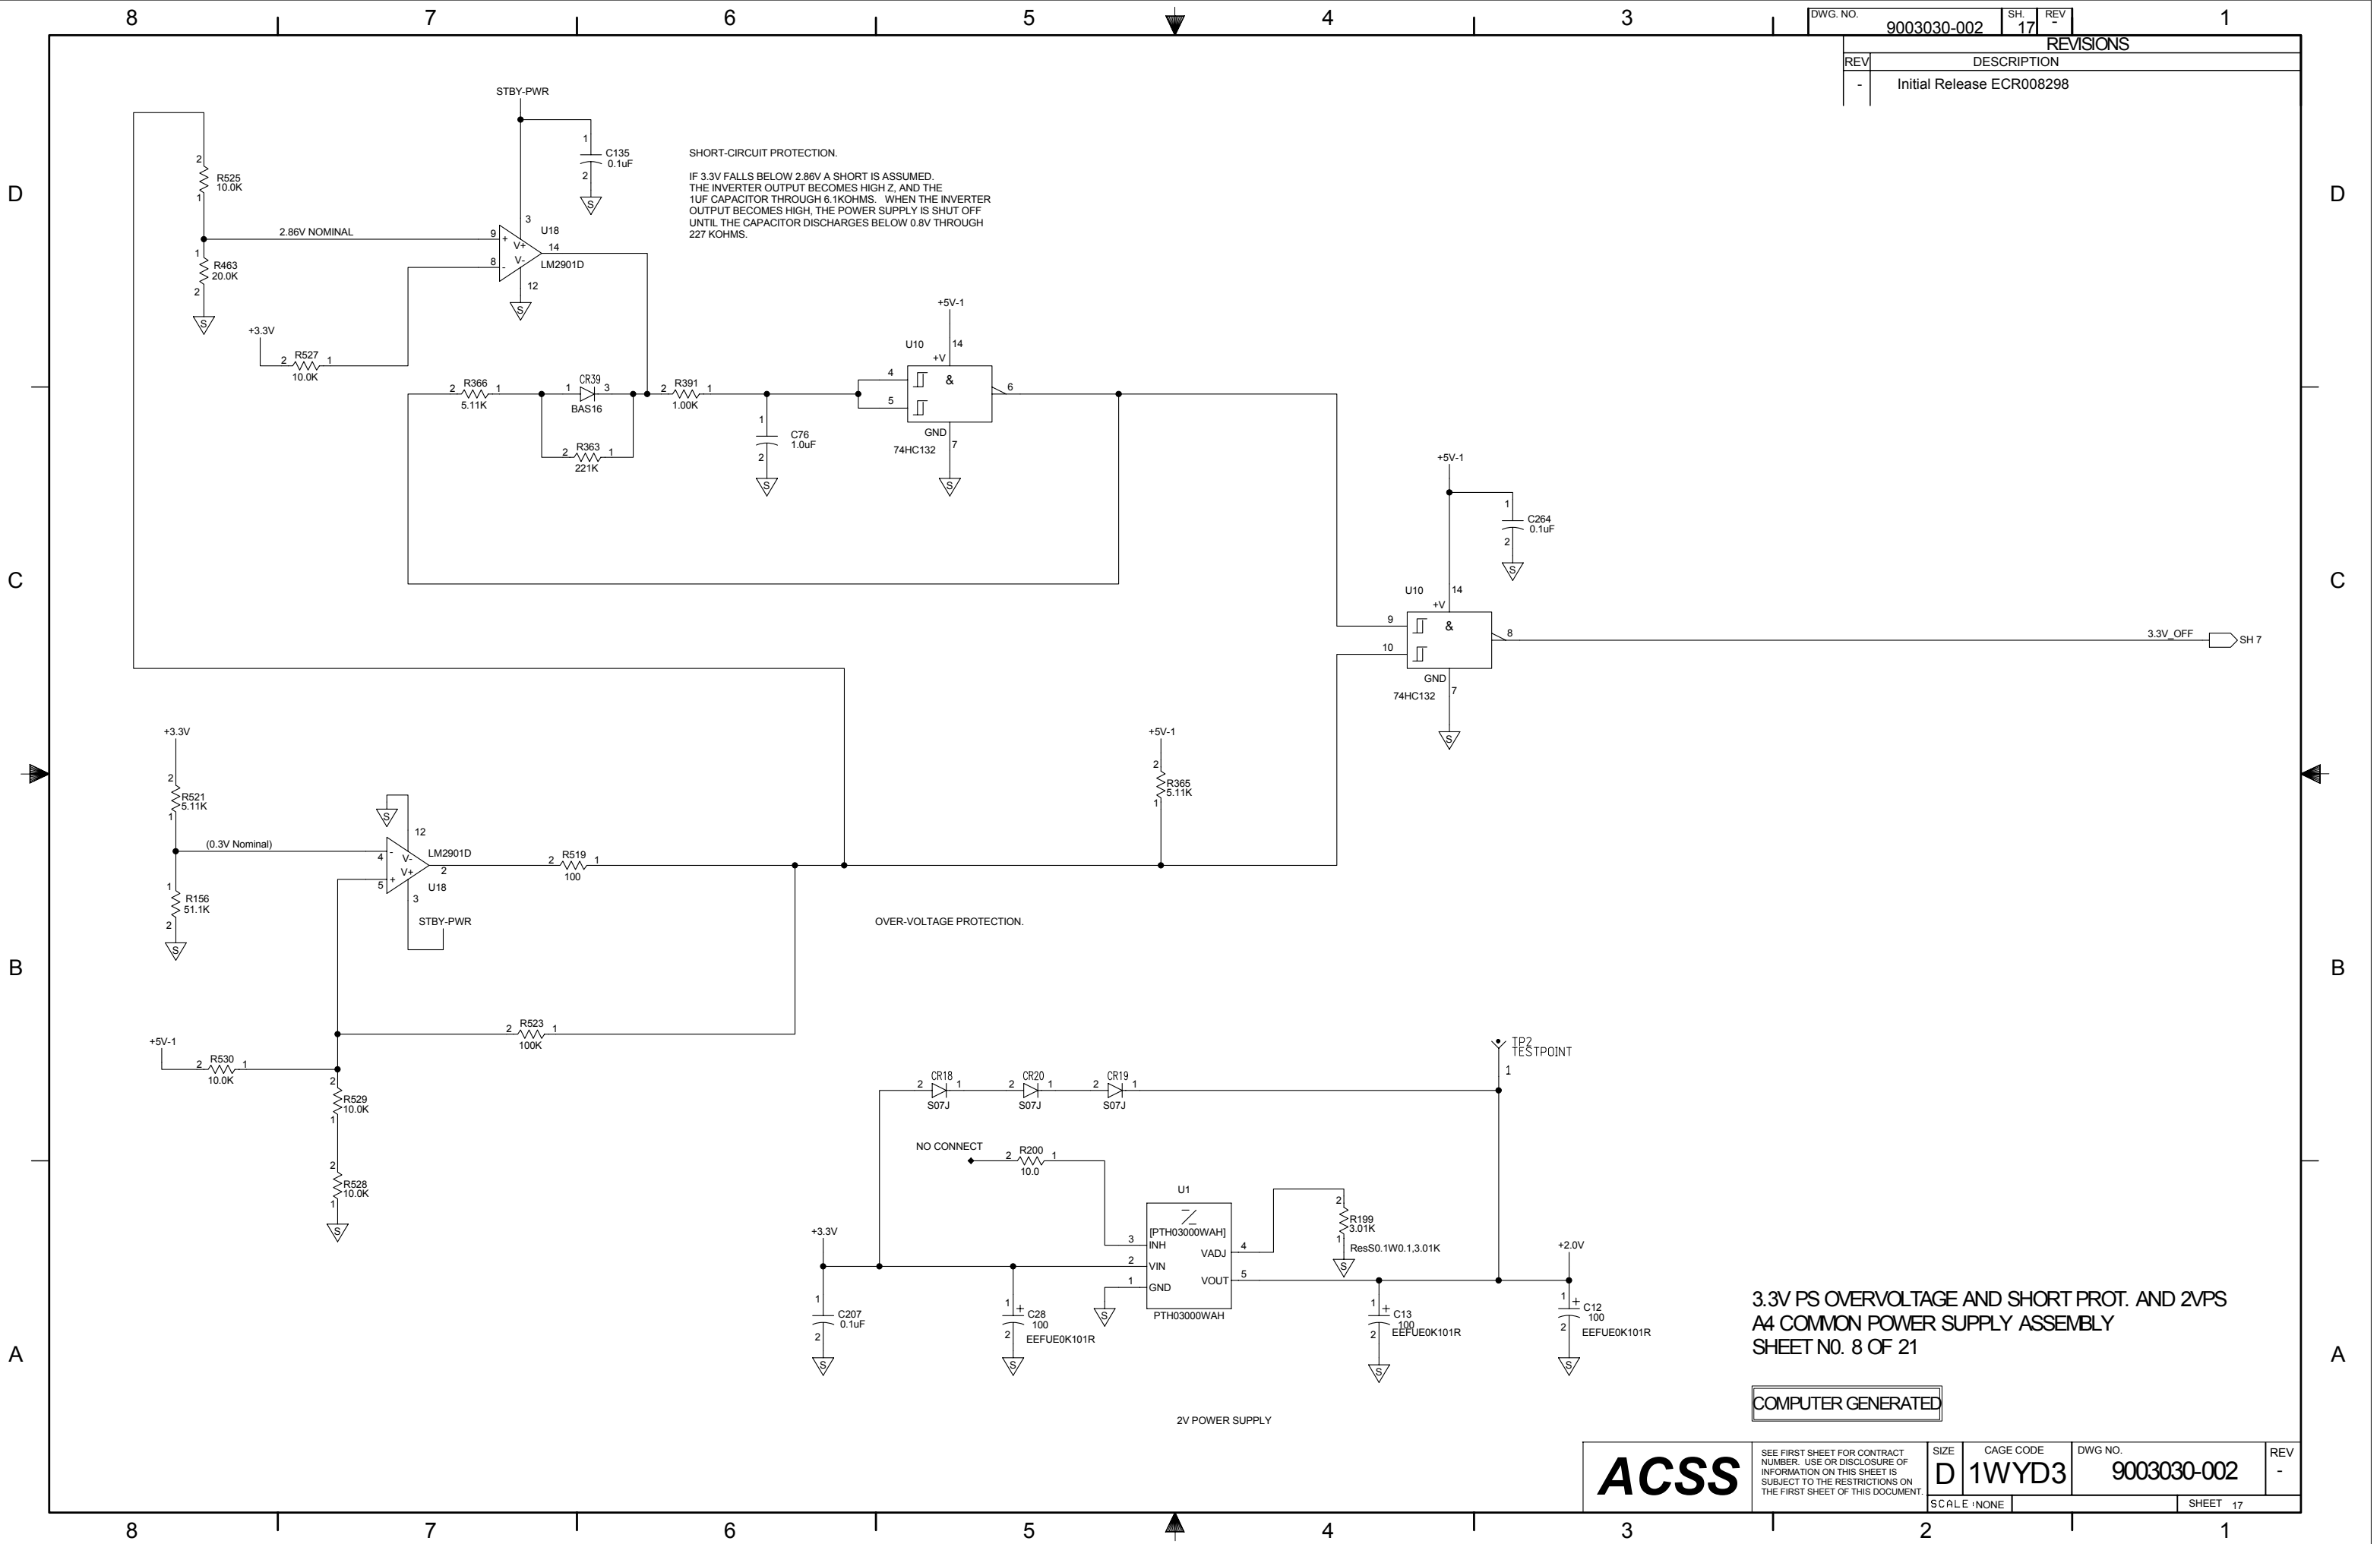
8 7 6 5 4 3 1

DWG. NO. 9003030-002 SH. 17 REV -

REVISIONS

| REV | DESCRIPTION |
|---|---|
| - | Initial Release ECR008298 |

D

STBY-PWR

C135 0.1uF

R525 10.0K

2.86V NOMINAL

U18 LM2901D

R463 20.0K

+3.3V

R527 10.0K

SHORT-CIRCUIT PROTECTION.

IF 3.3V FALLS BELOW 2.86V A SHORT IS ASSUMED. THE INVERTER OUTPUT BECOMES HIGH Z, AND THE 1UF CAPACITOR THROUGH 6.1KOHMS. WHEN THE INVERTER OUTPUT BECOMES HIGH, THE POWER SUPPLY IS SHUT OFF UNTIL THE CAPACITOR DISCHARGES BELOW 0.8V THROUGH 227 KOHMS.

+5V-1

U10 +V &

R366 5.11K

CR39 BAS16

R391 1.00K

R363 221K

C76 1.0uF

GND 74HC132

C

+5V-1

C264 0.1uF

U10 +V &

3.3V_OFF SH 7

GND 74HC132

+3.3V

R521 5.11K

(0.3V Nominal)

LM2901D U18

R519 100

STBY-PWR

R156 51.1K

+5V-1

R365 5.11K

B

OVER-VOLTAGE PROTECTION.

R523 100K

+5V-1

R530 10.0K

R529 10.0K

R528 10.0K

TP2 TESTPOINT

CR18 S07J CR20 S07J CR19 S07J

NO CONNECT

R200 10.0

U1

[PTH03000WAH] INH VIN GND VADJ VOUT PTH03000WAH

R199 3.01K ResS0.1W0.1,3.01K

+3.3V

C207 0.1uF

C28 100 EEFUE0K101R

C13 100 EEFUE0K101R

+2.0V

C12 100 EEFUE0K101R

A

3.3V PS OVERVOLTAGE AND SHORT PROT. AND 2VPS
A4 COMMON POWER SUPPLY ASSEMBLY
SHEET N0. 8 OF 21

COMPUTER GENERATED

2V POWER SUPPLY

ACSS

SEE FIRST SHEET FOR CONTRACT NUMBER. USE OR DISCLOSURE OF INFORMATION ON THIS SHEET IS SUBJECT TO THE RESTRICTIONS ON THE FIRST SHEET OF THIS DOCUMENT.

SIZE D CAGE CODE 1WYD3 DWG NO. 9003030-002 REV -

SCALE NONE SHEET 17

8 7 6 5 4 3 2 1